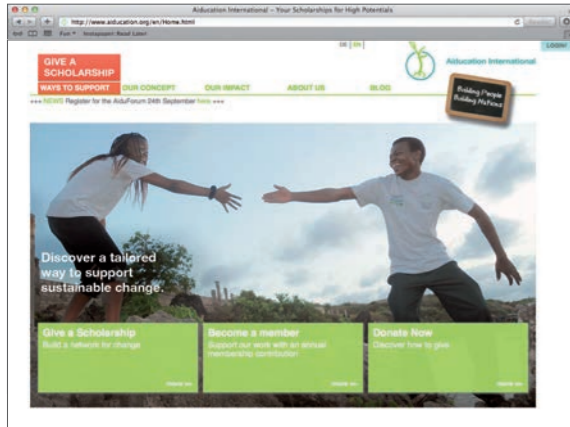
Aiducation International – Your Scholarships for High Potentials

http://www.aiducation.org/en/Home.html

Fun Instapaper: Read Later

DE | EN

LOGIN

Aiducation International

GIVE A SCHOLARSHIP

WAYS TO SUPPORT

OUR CONCEPT

OUR IMPACT

ABOUT US

BLOG

Building People Building Nations

+++ NEWS Register for the AiduForum 24th September here +++

Discover a tailored way to support sustainable change.

Give a Scholarship
Build a network for change

Become a member
Support our work with an annual membership contribution

Donate Now
Discover how to give

more